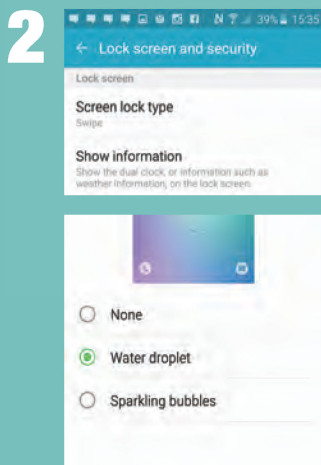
2

39% 15:35

← Lock screen and security

Lock screen

Screen lock type
Swipe

Show information
Show the dual clock, or information such as weather information, on the lock screen.

None

Water droplet

Sparkling bubbles